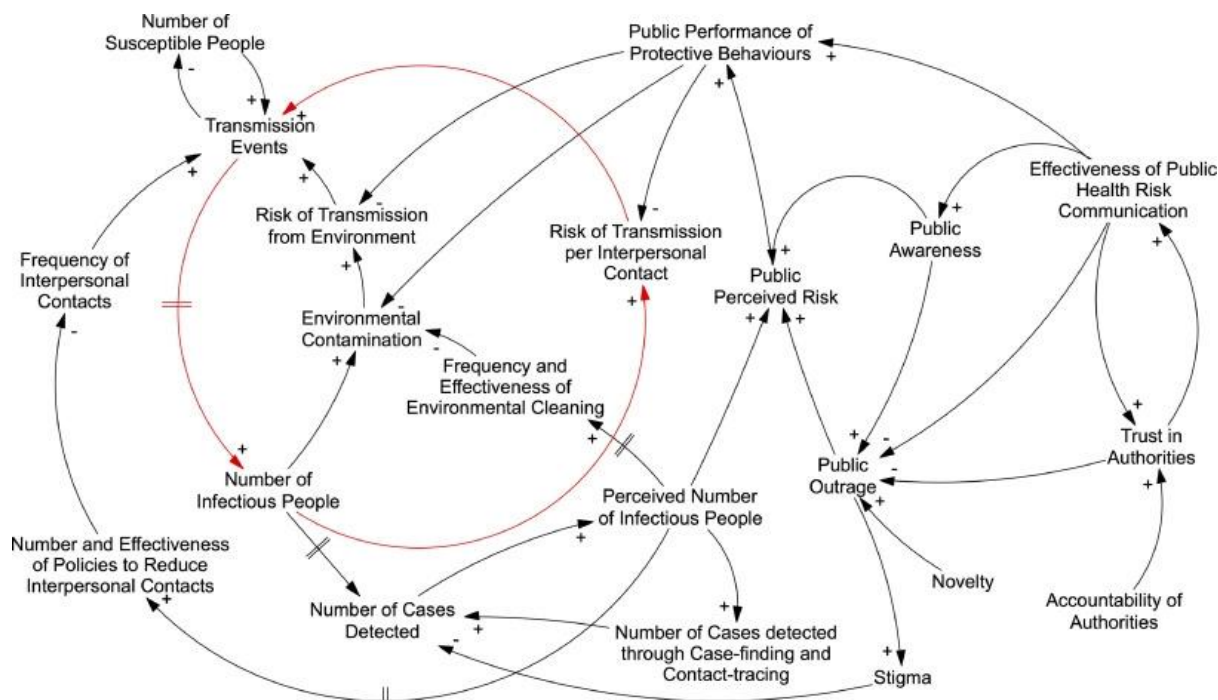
Number of Susceptible People

-

+

+

Transmission Events

Public Performance of Protective Behaviours

+

+

-

-

+

Risk of Transmission from Environment

+

Risk of Transmission per Interpersonal Contact

Effectiveness of Public Health Risk Communication

+

Public Awareness

+

Public Perceived Risk

+

Frequency of Interpersonal Contacts

-

+

Environmental Contamination

-

-

Frequency and Effectiveness of Environmental Cleaning

+

+

+

+

+

+

-

Trust in Authorities

-

Public Outrage

+

+

+

Number of Infectious People

Perceived Number of Infectious People

+

Number and Effectiveness of Policies to Reduce Interpersonal Contacts

+

Number of Cases Detected

-

+

+

Number of Cases detected through Case-finding and Contact-tracing

Novelty

Accountability of Authorities

+

Stigma